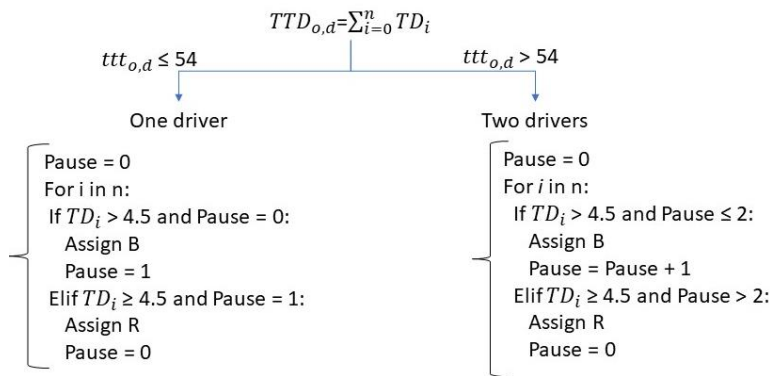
$TTD_{o,d}=\sum_{i=0}^{n} TD_i$

$ttt_{o,d} \leq 54$

$ttt_{o,d} > 54$

One driver

Two drivers

Pause = 0
For i in n:
If $TD_i > 4.5$ and Pause = 0:
Assign B
Pause = 1
Elif $TD_i \geq 4.5$ and Pause = 1:
Assign R
Pause = 0

Pause = 0
For $i$ in n:
If $TD_i > 4.5$ and Pause ≤ 2:
Assign B
Pause = Pause + 1
Elif $TD_i \geq 4.5$ and Pause > 2:
Assign R
Pause = 0